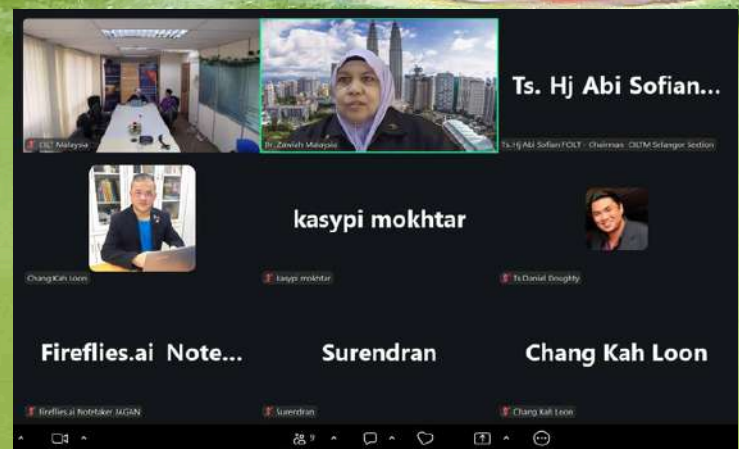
OLT Malaysia

Dr. Zawiah Malaysia

Ts. Hj Abi Sofian...

Ts.Hj Abi Sofian FOLT - Chairman OLTM Selangor Section

kasypi mokhtar

Chang Kah Loon

kasypi mokhtar

Ts Daniel Doughty

Fireflies.ai Note...

Surendran

Chang Kah Loon

Fireflies.ai Notetaker JAGAN

Surendran

Chang Kah Loon

9